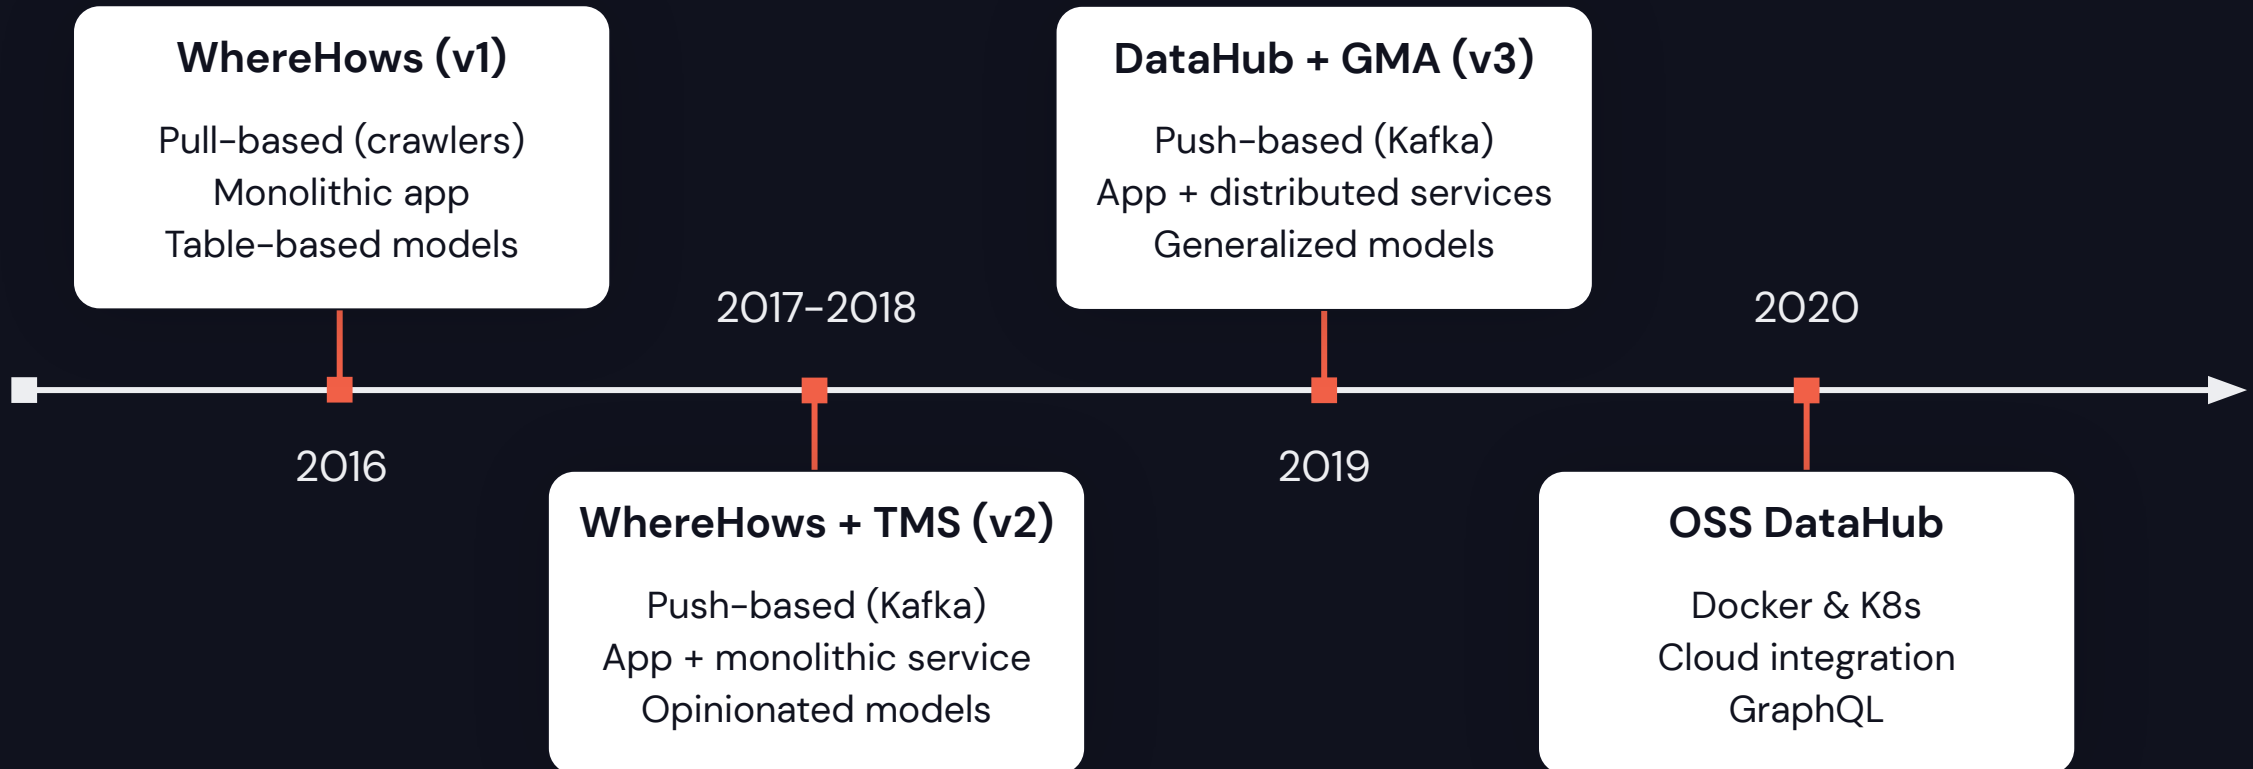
WhereHows (v1)

Pull-based (crawlers)
Monolithic app
Table-based models

2016

2017-2018

WhereHows + TMS (v2)

Push-based (Kafka)
App + monolithic service
Opinionated models

DataHub + GMA (v3)

Push-based (Kafka)
App + distributed services
Generalized models

2019

2020

OSS DataHub

Docker & K8s
Cloud integration
GraphQL